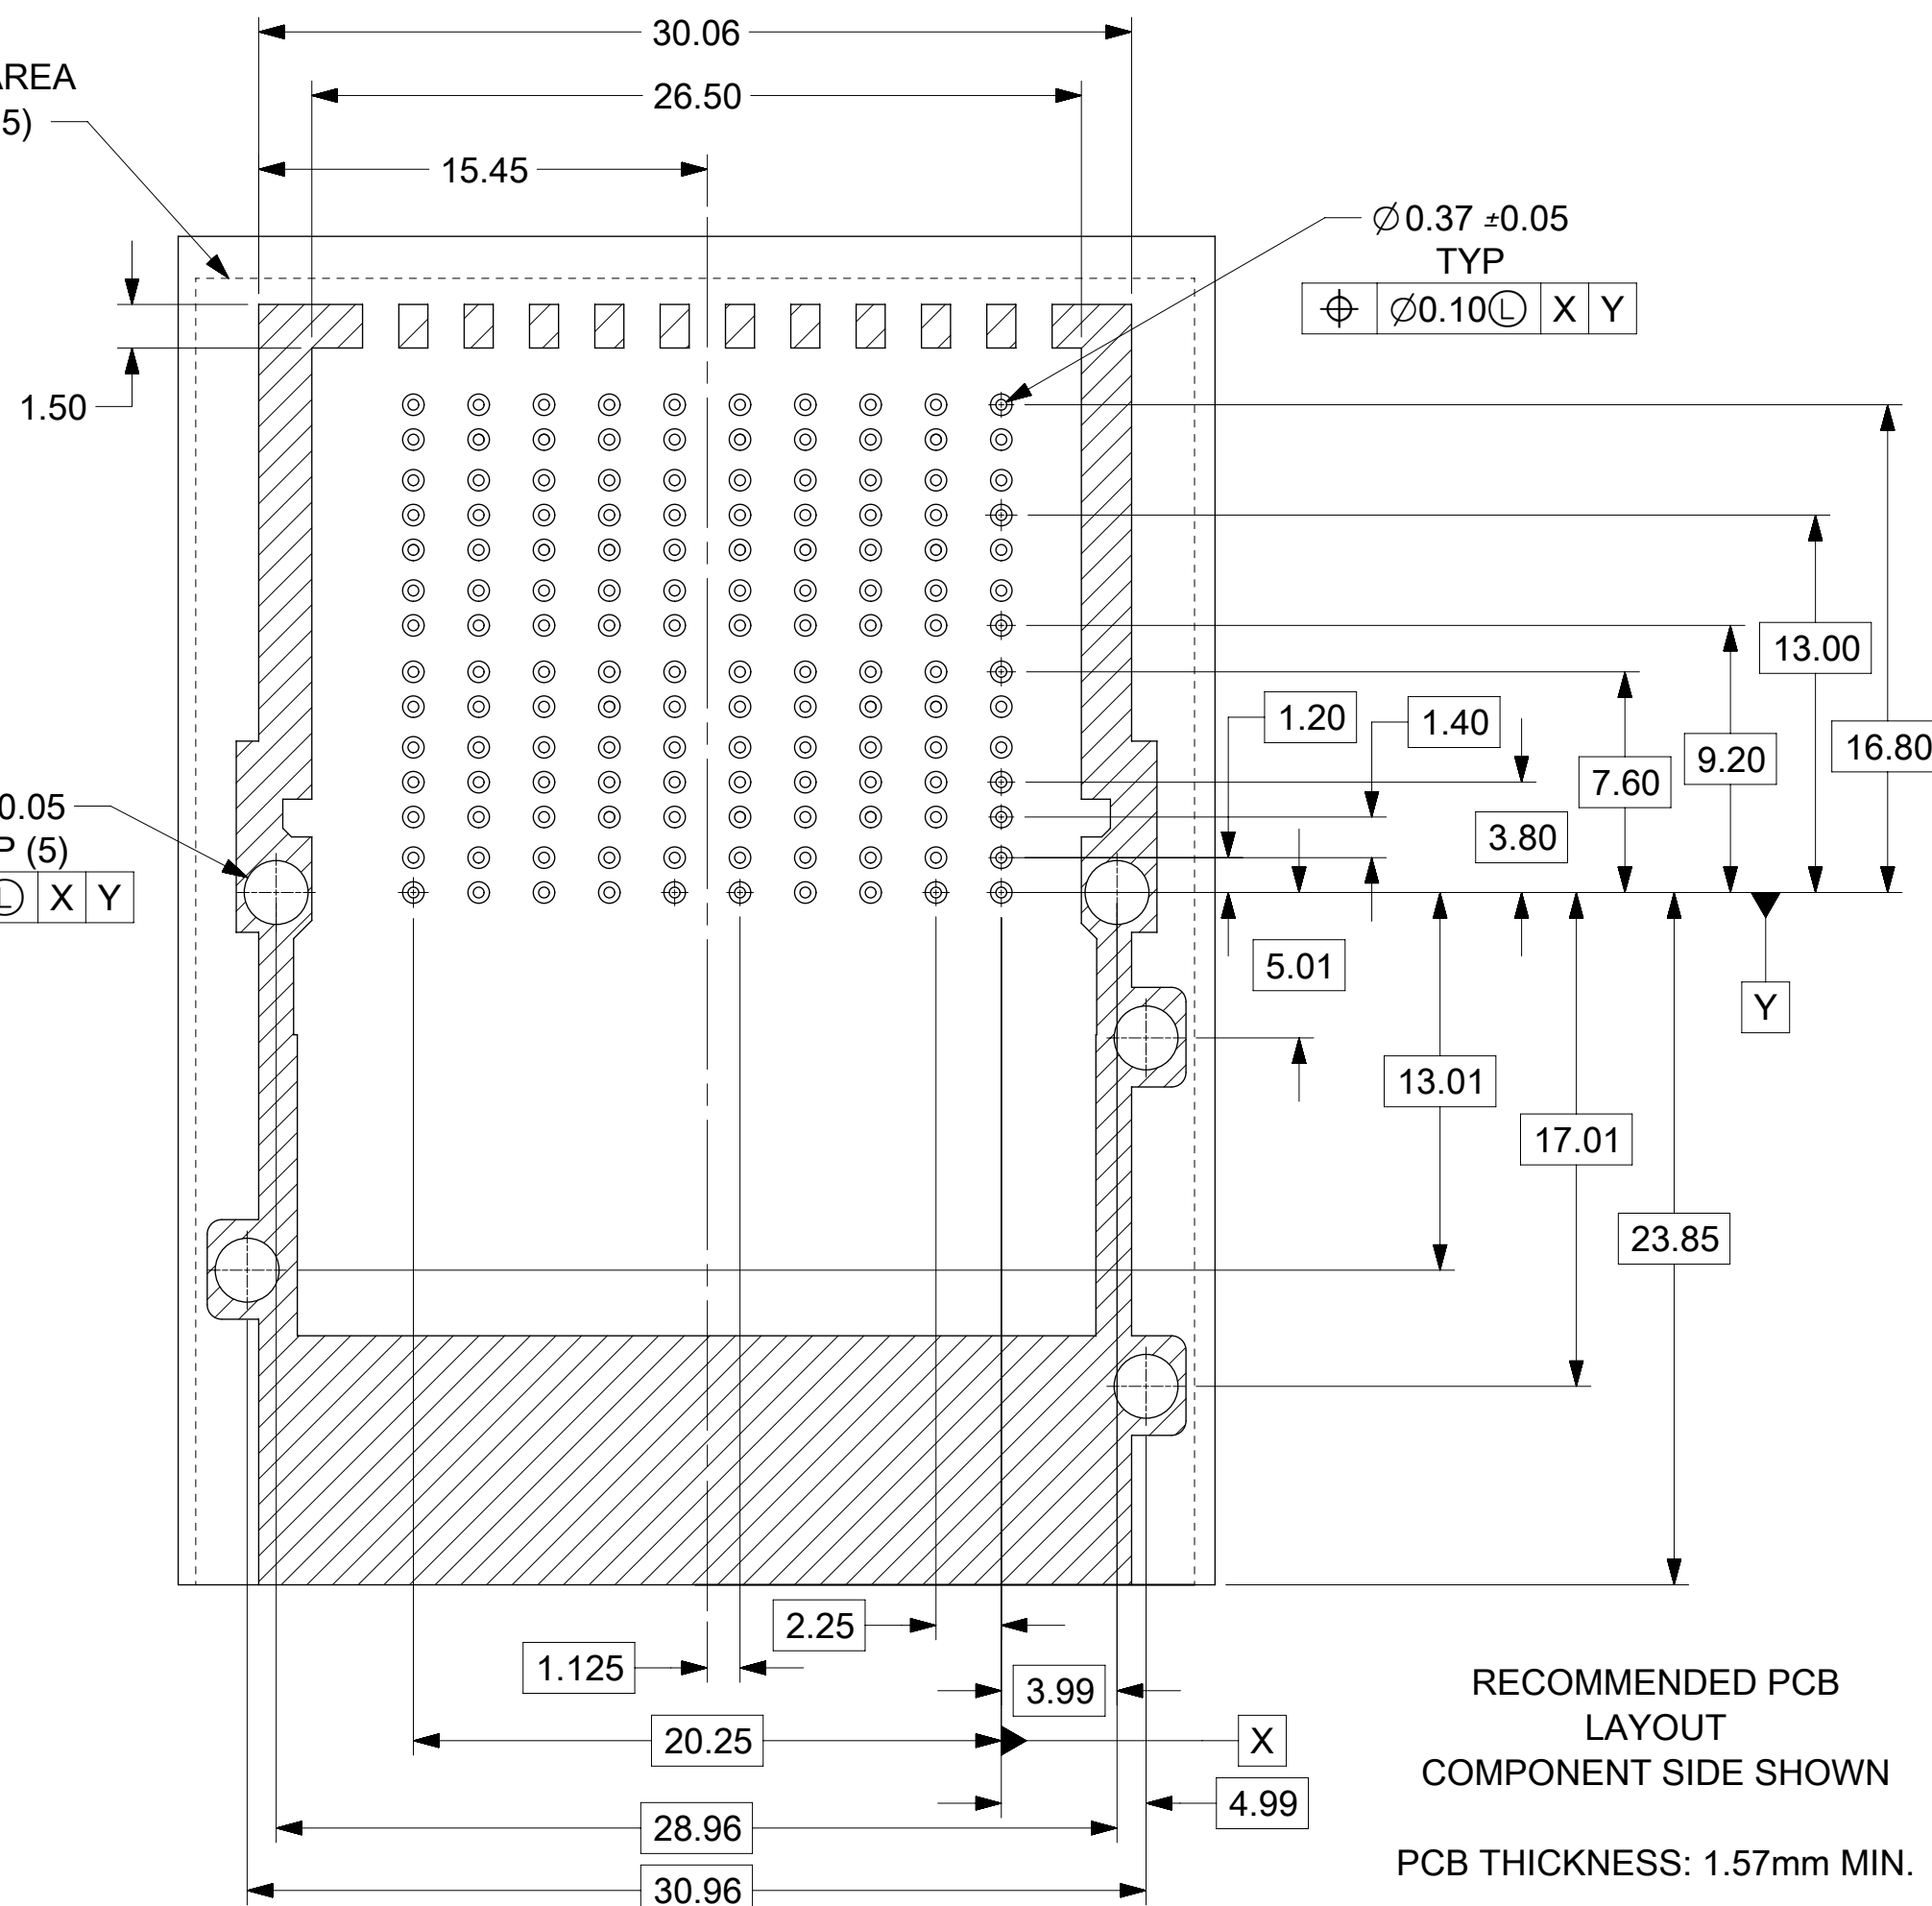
30.06
26.50
15.45
AREA
5)
$\varnothing$0.37 ±0.05
TYP
| $\oplus$ | $\varnothing$0.10Ⓛ | X | Y |
1.50
13.00
16.80
1.20
1.40
7.60
9.20
0.05
P (5)
Ⓛ | X | Y
3.80
5.01
Y
13.01
17.01
23.85
2.25
1.125
3.99
20.25
X
4.99
28.96
30.96
RECOMMENDED PCB LAYOUT
COMPONENT SIDE SHOWN

PCB THICKNESS: 1.57mm MIN.